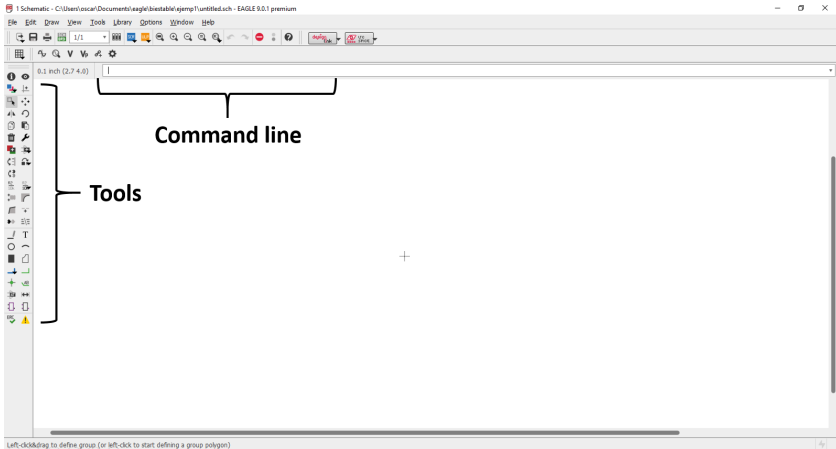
1 Schematic - C:\Users\oscar\Documents\eagle\biestable\ejemp1\untitled.sch - EAGLE 9.0.1 premium

File Edit Draw View Tools Library Options Window Help

1/1

0.1 inch (2.7 4.0)

Command line

Tools

Left-click&drag to define group (or left-click to start defining a group polygon)